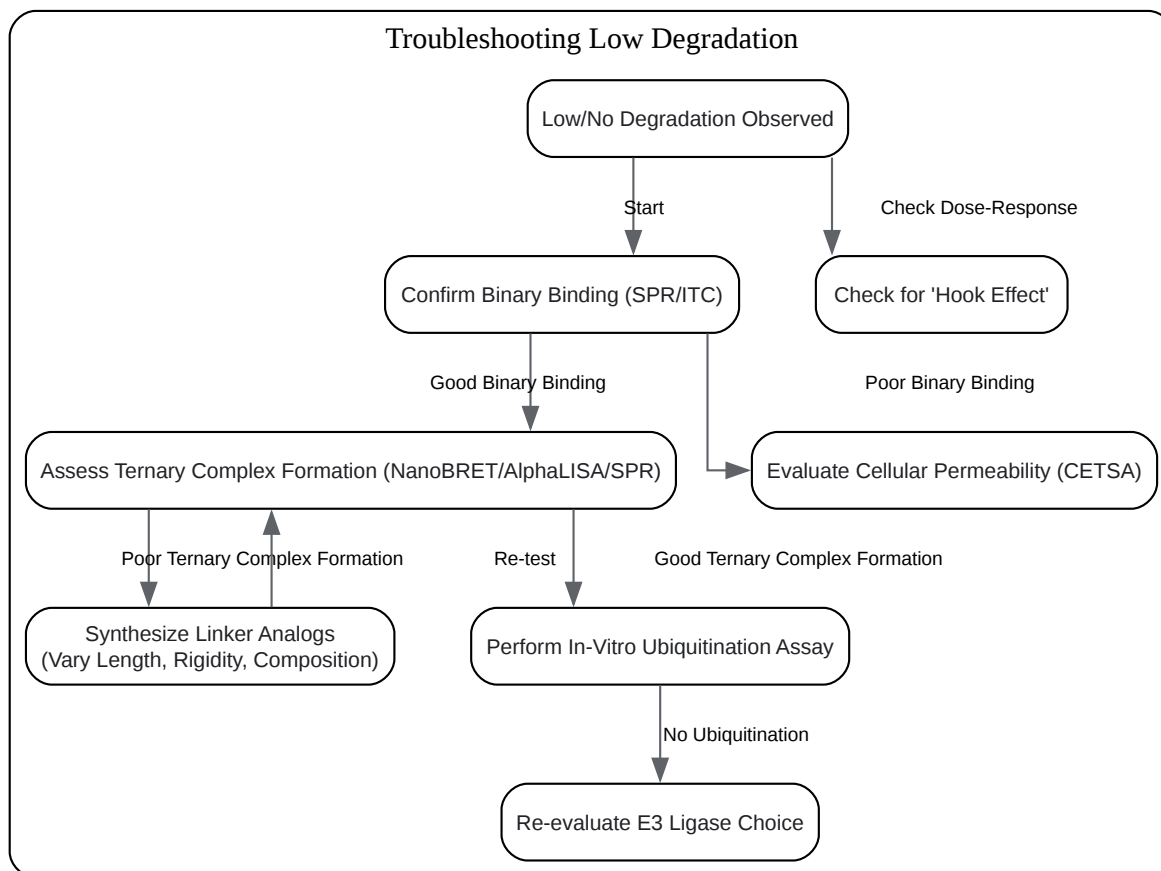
Troubleshooting Low Degradation

Low/No Degradation Observed

Start

Check Dose-Response

Confirm Binary Binding (SPR/ITC)

Check for 'Hook Effect'

Good Binary Binding

Poor Binary Binding

Assess Ternary Complex Formation (NanoBRET/AlphaLISA/SPR)

Evaluate Cellular Permeability (CETSA)

Poor Ternary Complex Formation

Re-test

Good Ternary Complex Formation

Synthesize Linker Analogs (Vary Length, Rigidity, Composition)

Perform In-Vitro Ubiquitination Assay

No Ubiquitination

Re-evaluate E3 Ligase Choice